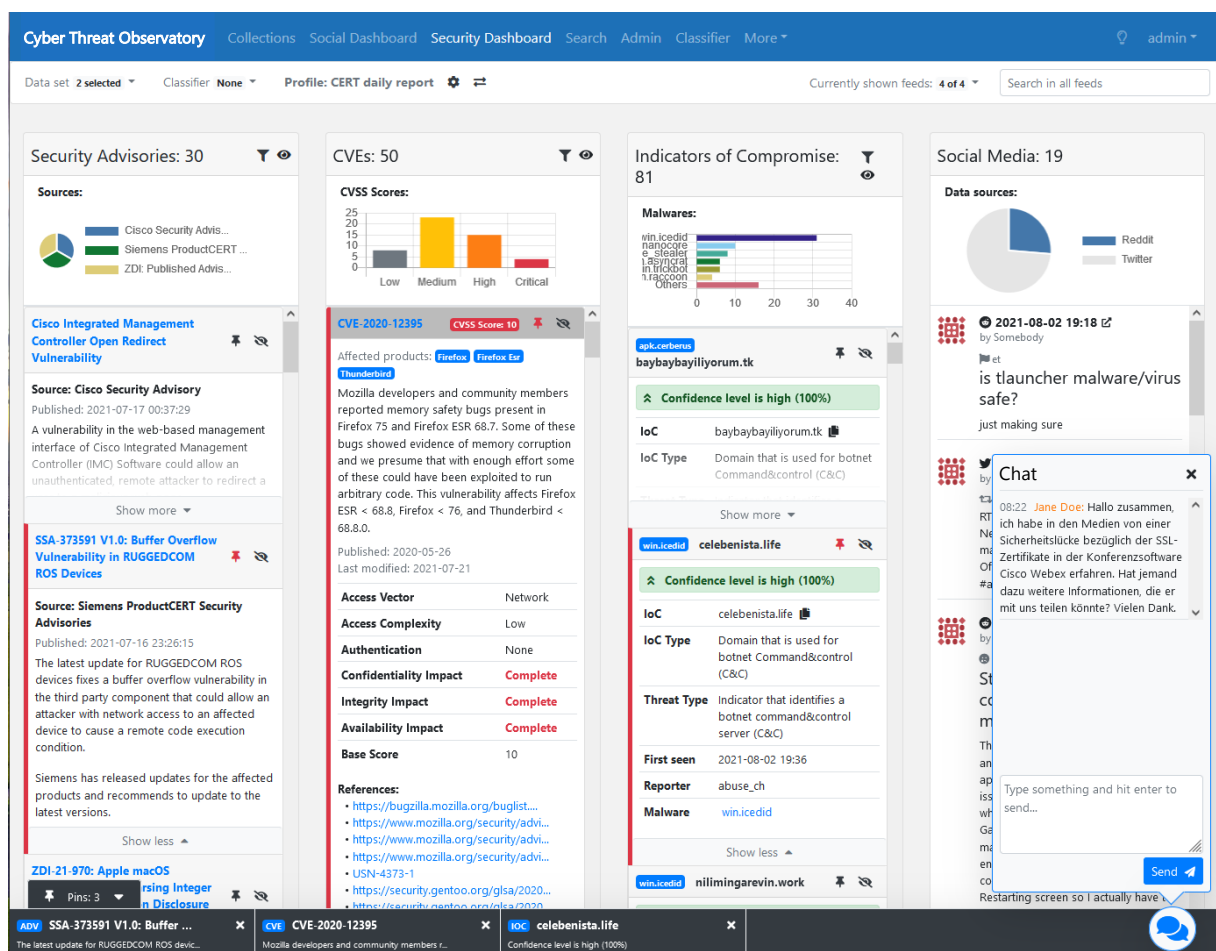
Cyber Threat Observatory   Collections   Social Dashboard   Security Dashboard   Search   Admin   Classifier   More ▾   admin ▾

Data set 2 selected ▾   Classifier None ▾   Profile: CERT daily report   Currently shown feeds: 4 of 4 ▾   Search in all feeds

Security Advisories: 30

Sources:

Cisco Security Advis...
Siemens ProductCERT ...
ZDI: Published Advis...

Cisco Integrated Management Controller Open Redirect Vulnerability

Source: Cisco Security Advisory
Published: 2021-07-17 00:37:29
A vulnerability in the web-based management interface of Cisco Integrated Management Controller (IMC) Software could allow an unauthenticated, remote attacker to redirect a

Show more ▾

SSA-373591 V1.0: Buffer Overflow Vulnerability in RUGGEDCOM ROS Devices

Source: Siemens ProductCERT Security Advisories
Published: 2021-07-16 23:26:15
The latest update for RUGGEDCOM ROS devices fixes a buffer overflow vulnerability in the third party component that could allow an attacker with network access to an affected device to cause a remote code execution condition.

Siemens has released updates for the affected products and recommends to update to the latest versions.

Show less ▴

ZDI-21-970: Apple macOS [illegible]rsing Integer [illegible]n Disclosure

Pins: 3 ▾

CVEs: 50

CVSS Scores:

25
20
15
10
5
0
Low   Medium   High   Critical

CVE-2020-12395   CVSS Score: 10

Affected products: Firefox   Firefox Esr   Thunderbird

Mozilla developers and community members reported memory safety bugs present in Firefox 75 and Firefox ESR 68.7. Some of these bugs showed evidence of memory corruption and we presume that with enough effort some of these could have been exploited to run arbitrary code. This vulnerability affects Firefox ESR < 68.8, Firefox < 76, and Thunderbird < 68.8.0.

Published: 2020-05-26
Last modified: 2021-07-21

| Access Vector | Network |
|---|---|
| Access Complexity | Low |
| Authentication | None |
| Confidentiality Impact | Complete |
| Integrity Impact | Complete |
| Availability Impact | Complete |
| Base Score | 10 |

References:
• https://bugzilla.mozilla.org/buglist....
• https://www.mozilla.org/security/advi...
• https://www.mozilla.org/security/advi...
• https://www.mozilla.org/security/advi...
• USN-4373-1
• https://security.gentoo.org/glsa/2020...
• https://security.gentoo.org/glsa/2020...

Indicators of Compromise: 81

Malwares:

win.icedid
nanocore
e_stealer
asyncrat
in.trickbot
in.raccoon
Others
0   10   20   30   40

apk.cerberus
baybaybayiliyorum.tk

Confidence level is high (100%)

| IoC | baybaybayiliyorum.tk |
|---|---|
| IoC Type | Domain that is used for botnet Command&control (C&C) |

Show more ▾

win.icedid   celebenista.life

Confidence level is high (100%)

| IoC | celebenista.life |
|---|---|
| IoC Type | Domain that is used for botnet Command&control (C&C) |
| Threat Type | Indicator that identifies a botnet command&control server (C&C) |
| First seen | 2021-08-02 19:36 |
| Reporter | abuse_ch |
| Malware | win.icedid |

Show less ▴

win.icedid   nilimingarevin.work

Social Media: 19

Data sources:

Reddit
Twitter

2021-08-02 19:18
by Somebody
et
is tlauncher malware/virus safe?
just making sure

Chat

08:22 Jane Doe: Hallo zusammen, ich habe in den Medien von einer Sicherheitslücke bezüglich der SSL-Zertifikate in der Konferenzsoftware Cisco Webex erfahren. Hat jemand dazu weitere Informationen, die er mit uns teilen könnte? Vielen Dank.

Type something and hit enter to send...

Send

Restarting screen so I actually have

ADV SSA-373591 V1.0: Buffer ...
The latest update for RUGGEDCOM ROS devic...
CVE CVE-2020-12395
Mozilla developers and community members r...
IOC celebenista.life
Confidence level is high (100%)